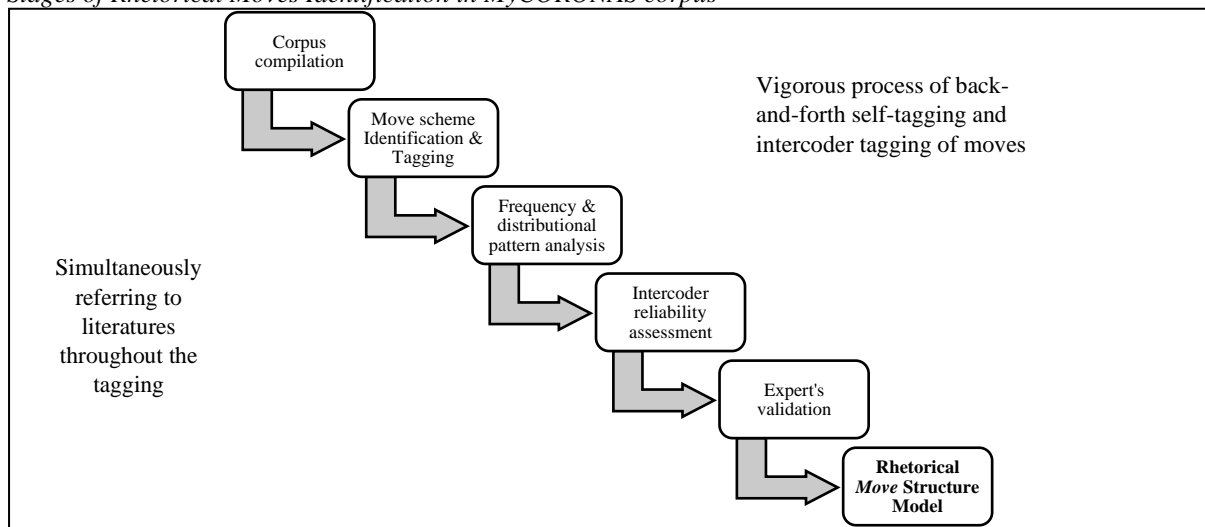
Stages of Rhetorical Moves Identification in MYCORONAS corpus

Corpus compilation

Move scheme Identification & Tagging

Frequency & distributional pattern analysis

Intercoder reliability assessment

Expert's validation

**Rhetorical *Move* Structure Model**

Vigorous process of back-and-forth self-tagging and intercoder tagging of moves

Simultaneously referring to literatures throughout the tagging